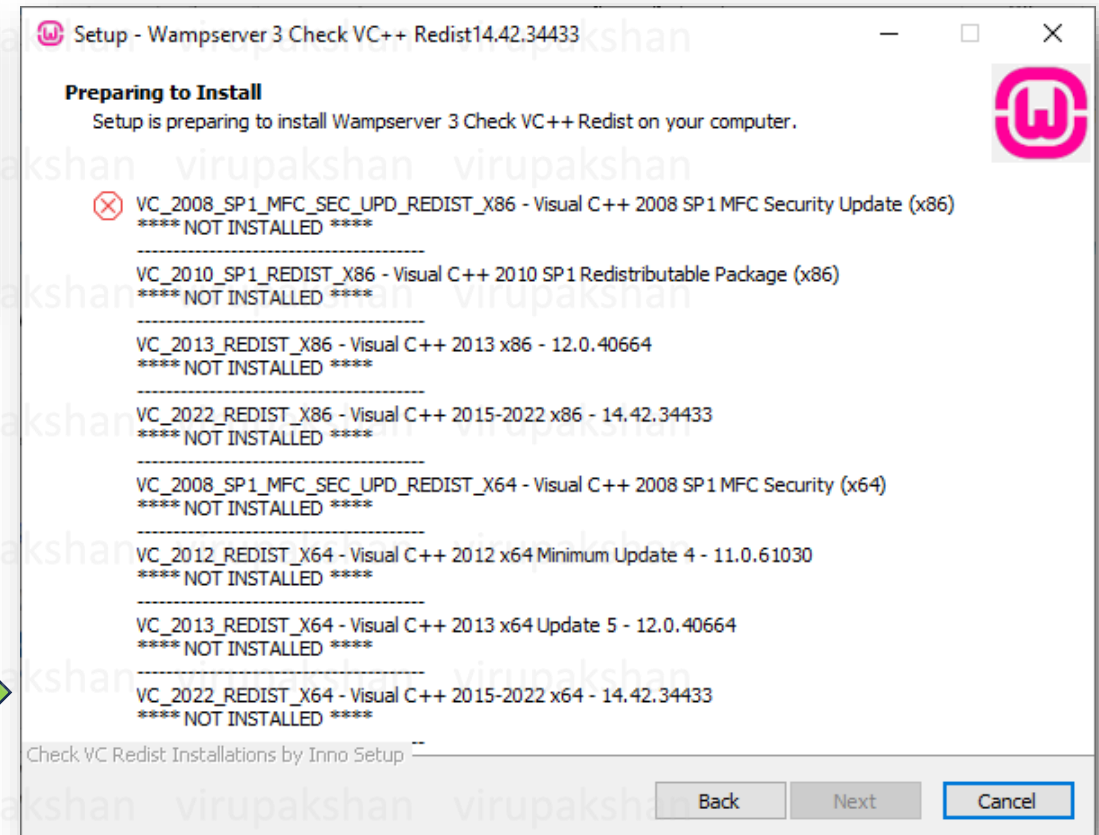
Setup - Wampserver 3 Check VC++ Redist14.42.34433

Preparing to Install
Setup is preparing to install Wampserver 3 Check VC++ Redist on your computer.

VC_2008_SP1_MFC_SEC_UPD_REDIST_X86 - Visual C++ 2008 SP1 MFC Security Update (x86)
**** NOT INSTALLED ****
----------------------------------------
VC_2010_SP1_REDIST_X86 - Visual C++ 2010 SP1 Redistributable Package (x86)
**** NOT INSTALLED ****
----------------------------------------
VC_2013_REDIST_X86 - Visual C++ 2013 x86 - 12.0.40664
**** NOT INSTALLED ****
----------------------------------------
VC_2022_REDIST_X86 - Visual C++ 2015-2022 x86 - 14.42.34433
**** NOT INSTALLED ****
----------------------------------------
VC_2008_SP1_MFC_SEC_UPD_REDIST_X64 - Visual C++ 2008 SP1 MFC Security (x64)
**** NOT INSTALLED ****
----------------------------------------
VC_2012_REDIST_X64 - Visual C++ 2012 x64 Minimum Update 4 - 11.0.61030
**** NOT INSTALLED ****
----------------------------------------
VC_2013_REDIST_X64 - Visual C++ 2013 x64 Update 5 - 12.0.40664
**** NOT INSTALLED ****
----------------------------------------
VC_2022_REDIST_X64 - Visual C++ 2015-2022 x64 - 14.42.34433
**** NOT INSTALLED ****
--

Check VC Redist Installations by Inno Setup

Back
Next
Cancel

virupakshan virupakshan virupakshan